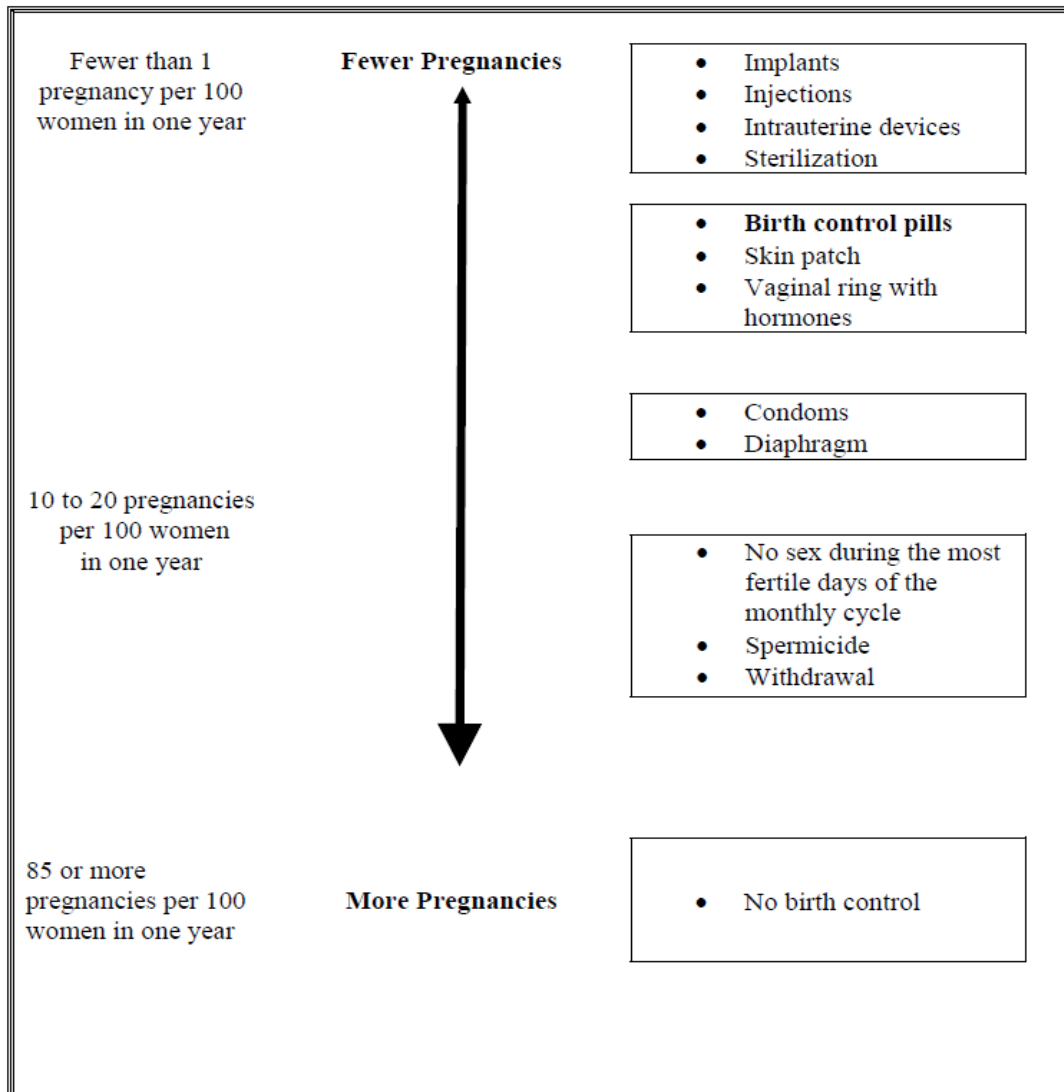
Fewer than 1 pregnancy per 100 women in one year

Fewer Pregnancies

- Implants
- Injections
- Intrauterine devices
- Sterilization

- **Birth control pills**
- Skin patch
- Vaginal ring with hormones

- Condoms
- Diaphragm

10 to 20 pregnancies per 100 women in one year

- No sex during the most fertile days of the monthly cycle
- Spermicide
- Withdrawal

85 or more pregnancies per 100 women in one year

More Pregnancies

- No birth control